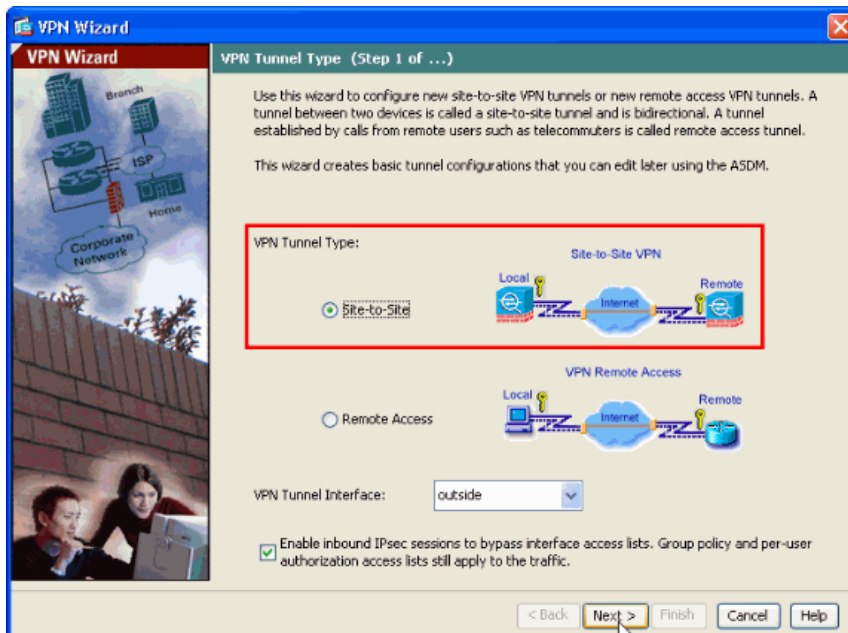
VPN Wizard

VPN Wizard

Branch

ISP

Home

Corporate Network

VPN Tunnel Type (Step 1 of ...)

Use this wizard to configure new site-to-site VPN tunnels or new remote access VPN tunnels. A tunnel between two devices is called a site-to-site tunnel and is bidirectional. A tunnel established by calls from remote users such as telecommuters is called remote access tunnel.

This wizard creates basic tunnel configurations that you can edit later using the ASDM.

VPN Tunnel Type:

Site-to-Site VPN

Local

Internet

Remote

Site-to-Site

VPN Remote Access

Local

Internet

Remote

Remote Access

VPN Tunnel Interface: outside

Enable inbound IPsec sessions to bypass interface access lists. Group policy and per-user authorization access lists still apply to the traffic.

< Back | Next > | Finish | Cancel | Help